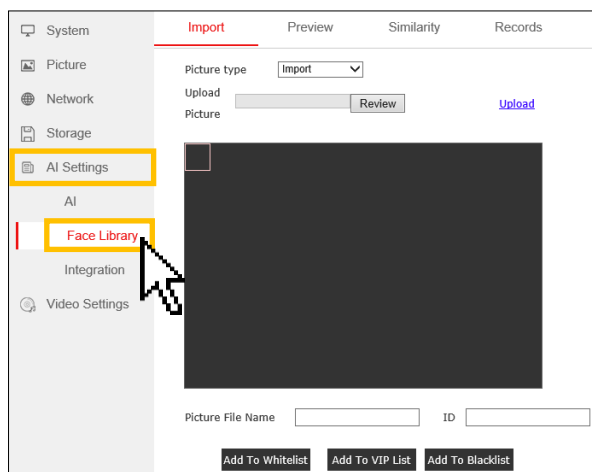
System
Picture
Network
Storage
AI Settings
AI
Face Library
Integration
Video Settings

Import
Preview
Similarity
Records

Picture type Import
Upload Picture
Review
Upload

Picture File Name
ID

Add To Whitelist
Add To VIP List
Add To Blacklist